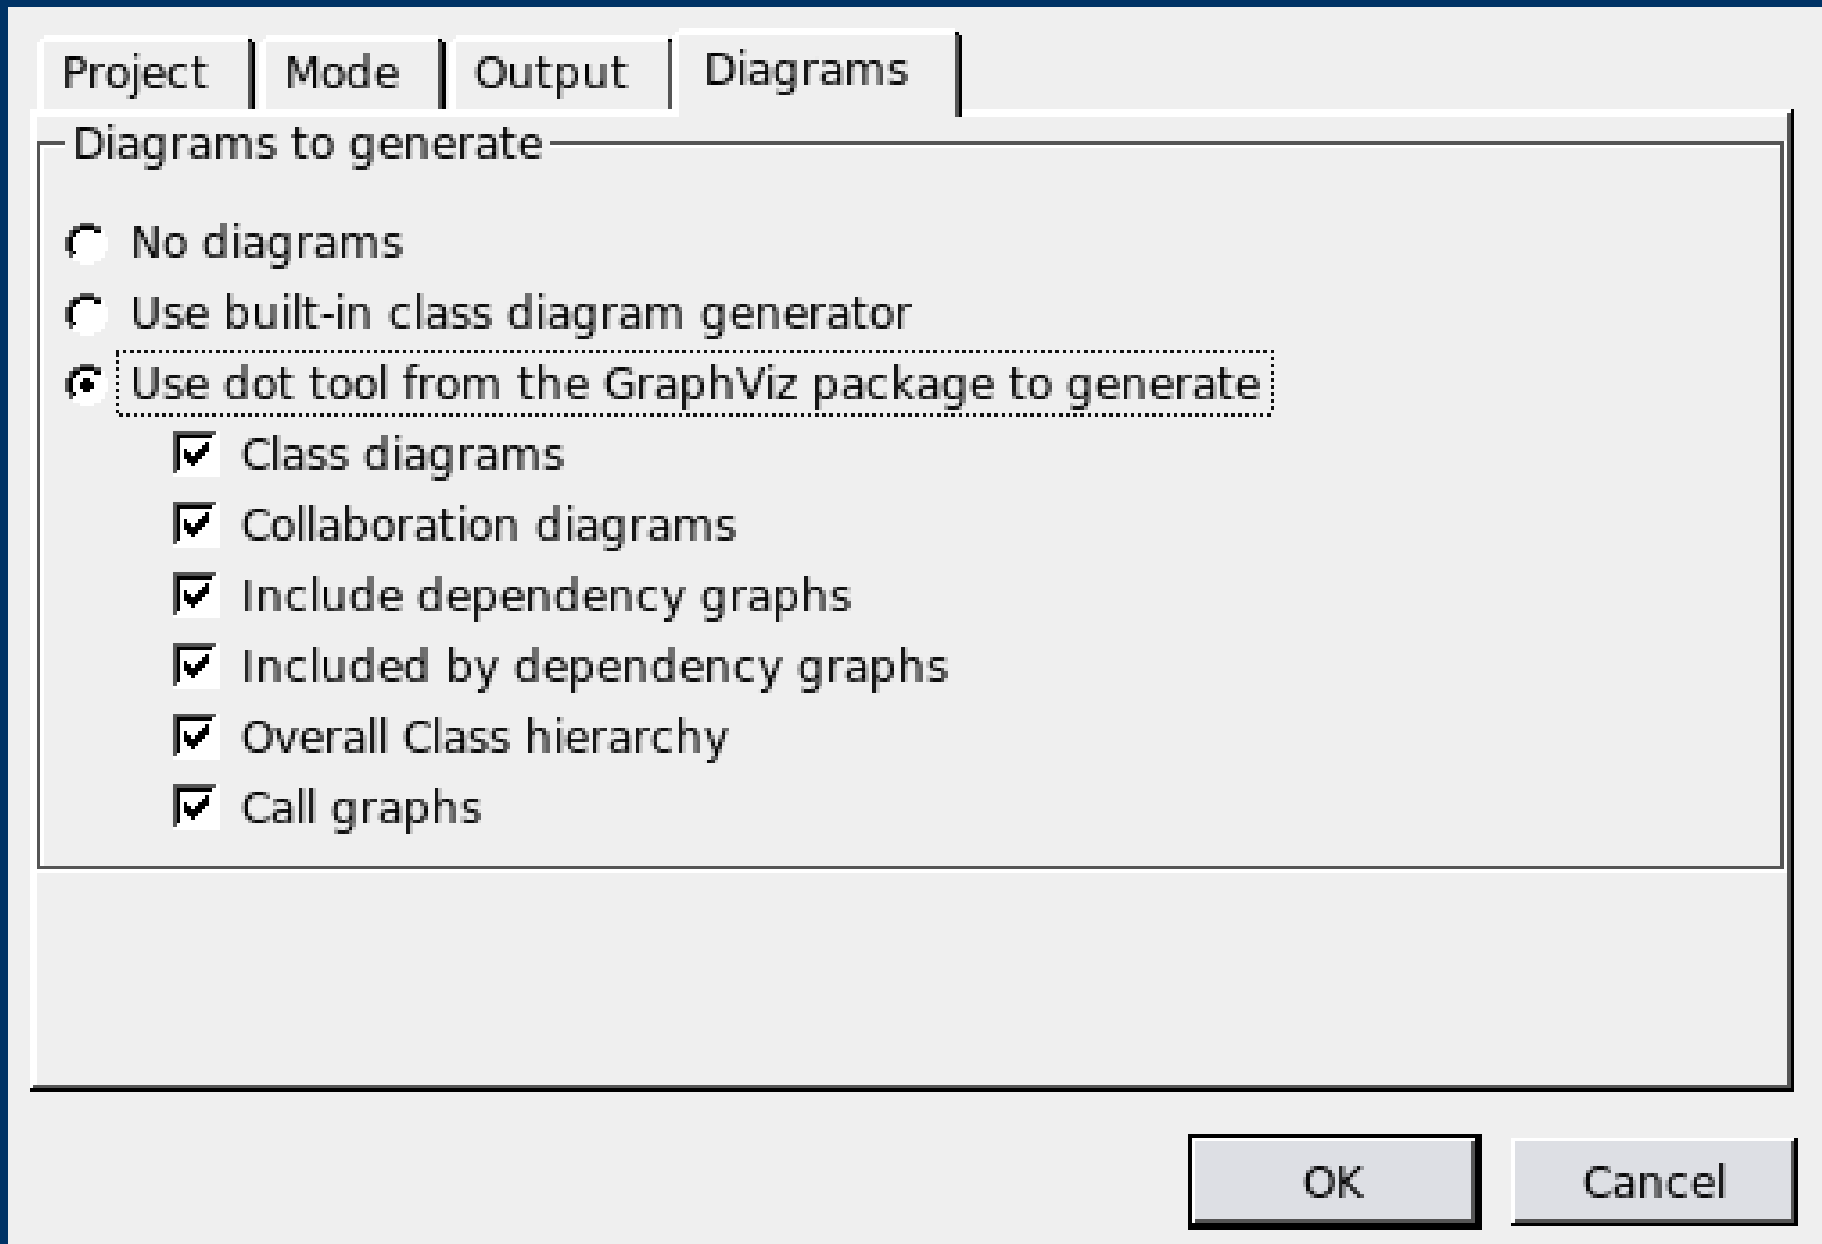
Project | Mode | Output | Diagrams

Diagrams to generate

No diagrams

Use built-in class diagram generator

Use dot tool from the GraphViz package to generate

Class diagrams

Collaboration diagrams

Include dependency graphs

Included by dependency graphs

Overall Class hierarchy

Call graphs

OK

Cancel